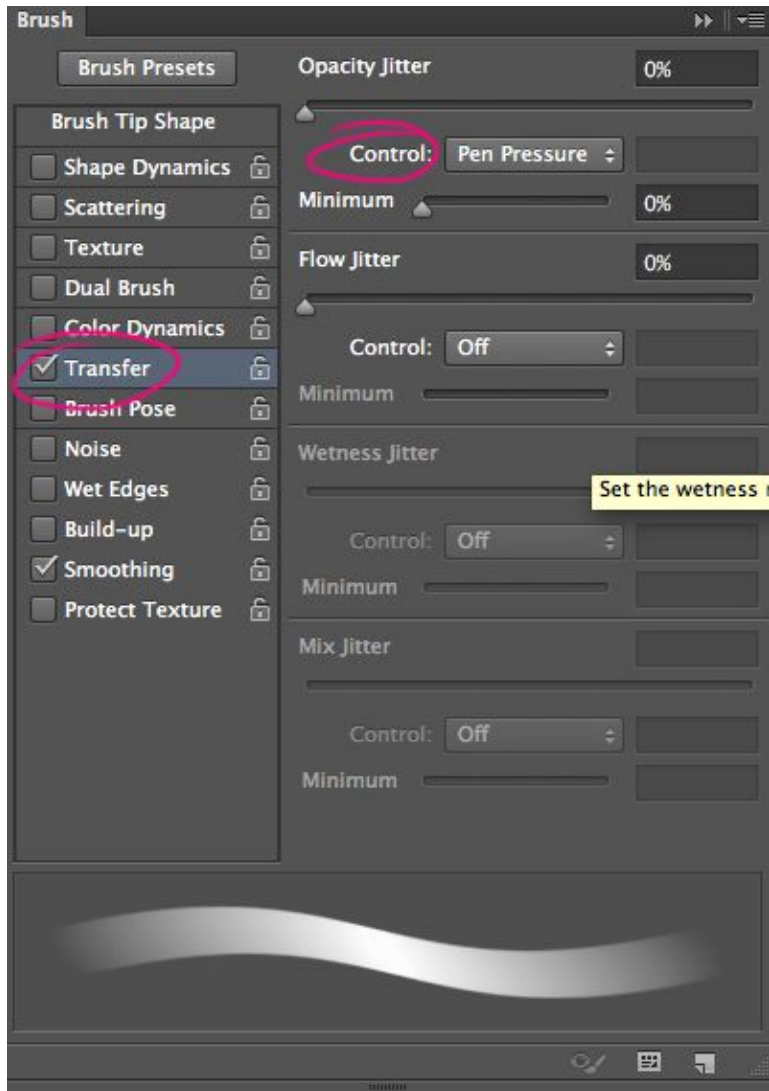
Brush

Brush Presets

Brush Tip Shape
Shape Dynamics
Scattering
Texture
Dual Brush
Color Dynamics
Transfer
Brush Pose
Noise
Wet Edges
Build-up
Smoothing
Protect Texture

Opacity Jitter
0%
Control: Pen Pressure
Minimum
0%
Flow Jitter
0%
Control: Off
Minimum
Wetness Jitter
Set the wetness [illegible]
Control: Off
Minimum
Mix Jitter
Control: Off
Minimum